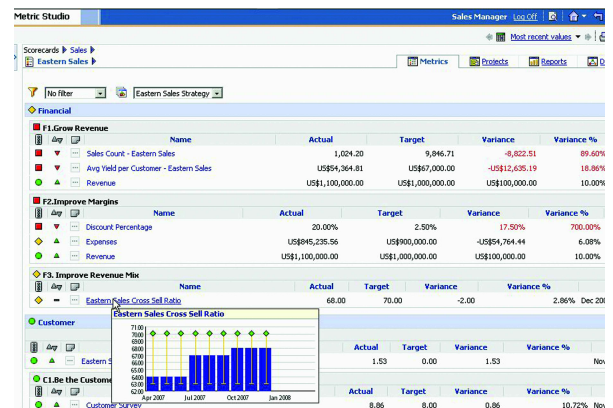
Metric Studio

Sales Manager Log Off

Most recent values

Scorecards ▶ Sales ▶
Eastern Sales ▶

Metrics | Projects | Reports | D

No filter | Eastern Sales Strategy

Financial

F1.Grow Revenue

| | | | Name | Actual | Target | Variance | Variance % |
|---|---|---|---|---|---|---|---|
| | | | Sales Count - Eastern Sales | 1,024.20 | 9,846.71 | -8,822.51 | 89.60% |
| | | | Avg Yield per Customer - Eastern Sales | US$54,364.81 | US$67,000.00 | -US$12,635.19 | 18.86% |
| | | | Revenue | US$1,100,000.00 | US$1,000,000.00 | US$100,000.00 | 10.00% |

F2.Improve Margins

| | | | Name | Actual | Target | Variance | Variance % |
|---|---|---|---|---|---|---|---|
| | | | Discount Percentage | 20.00% | 2.50% | 17.50% | 700.00% |
| | | | Expenses | US$845,235.56 | US$900,000.00 | -US$54,764.44 | 6.08% |
| | | | Revenue | US$1,100,000.00 | US$1,000,000.00 | US$100,000.00 | 10.00% |

F3. Improve Revenue Mix

| | | | Name | Actual | Target | Variance | Variance % | |
|---|---|---|---|---|---|---|---|---|
| | | | Eastern Sales Cross Sell Ratio | 68.00 | 70.00 | -2.00 | 2.86% | Dec 200 |

Customer

| | | | Name | Actual | Target | Variance | Variance % | |
|---|---|---|---|---|---|---|---|---|
| | | | Eastern S | 1.53 | 0.00 | 1.53 | | Nov |

C1.Be the Custome

| | | | Name | Actual | Target | Variance | Variance % | |
|---|---|---|---|---|---|---|---|---|
| | | | Customer Survey | 8.86 | 8.00 | 0.86 | 10.72% | Nov |

Eastern Sales Cross Sell Ratio
71.00
70.00
69.00
68.00
67.00
66.00
65.00
64.00
63.00
62.00
Apr 2007 Jul 2007 Oct 2007 Jan 2008